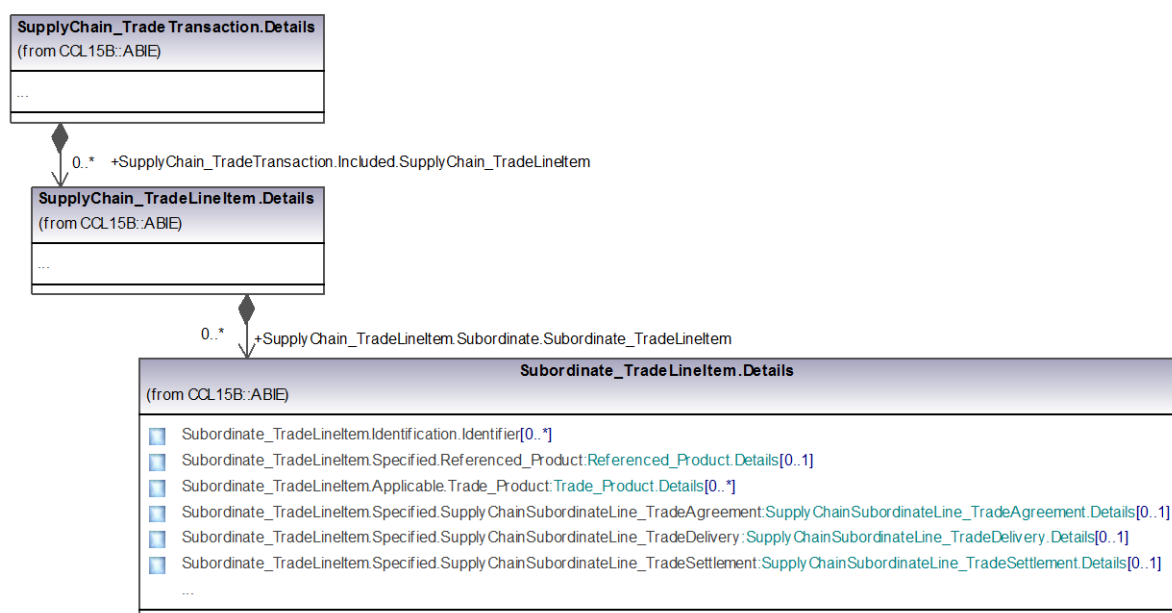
SupplyChain_TradeTransaction.Details
(from CCL15B::ABIE)

...

0..* +SupplyChain_TradeTransaction.Included.SupplyChain_TradeLineItem

SupplyChain_TradeLineItem.Details
(from CCL15B::ABIE)

...

0..* +SupplyChain_TradeLineItem.Subordinate.Subordinate_TradeLineItem

Subordinate_TradeLineItem.Details
(from CCL15B::ABIE)

Subordinate_TradeLineItem.Identification.Identifier[0..*]
Subordinate_TradeLineItem.Specified.Referenced_Product:Referenced_Product.Details[0..1]
Subordinate_TradeLineItem.Applicable.Trade_Product:Trade_Product.Details[0..*]
Subordinate_TradeLineItem.Specified.SupplyChainSubordinateLine_TradeAgreement:SupplyChainSubordinateLine_TradeAgreement.Details[0..1]
Subordinate_TradeLineItem.Specified.SupplyChainSubordinateLine_TradeDelivery:SupplyChainSubordinateLine_TradeDelivery.Details[0..1]
Subordinate_TradeLineItem.Specified.SupplyChainSubordinateLine_TradeSettlement:SupplyChainSubordinateLine_TradeSettlement.Details[0..1]
...